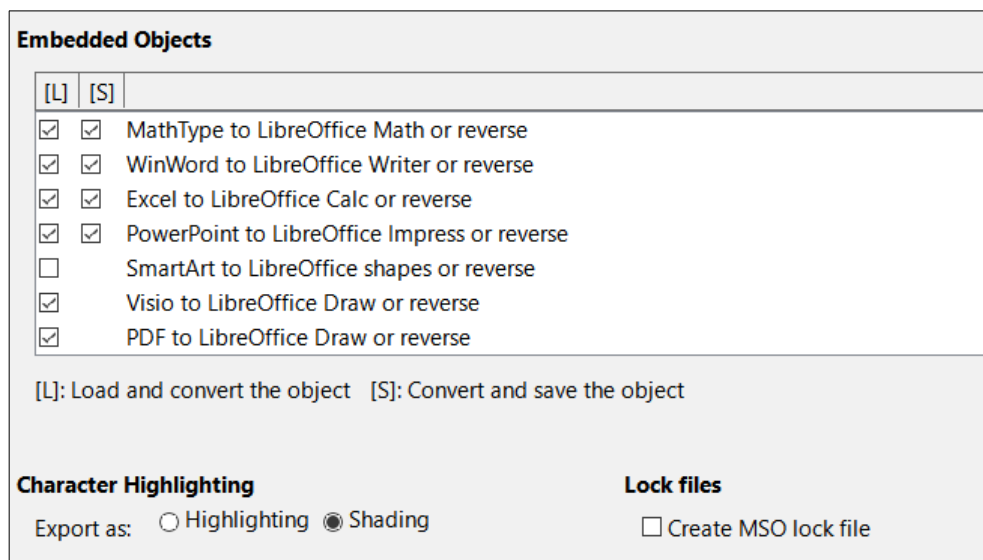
Embedded Objects

| [L] | [S] | |
|---|---|---|
| ☑ | ☑ | MathType to LibreOffice Math or reverse |
| ☑ | ☑ | WinWord to LibreOffice Writer or reverse |
| ☑ | ☑ | Excel to LibreOffice Calc or reverse |
| ☑ | ☑ | PowerPoint to LibreOffice Impress or reverse |
| ☐ | | SmartArt to LibreOffice shapes or reverse |
| ☑ | | Visio to LibreOffice Draw or reverse |
| ☑ | | PDF to LibreOffice Draw or reverse |

[L]: Load and convert the object [S]: Convert and save the object

Character Highlighting

Export as: ○ Highlighting ◉ Shading

Lock files

☐ Create MSO lock file